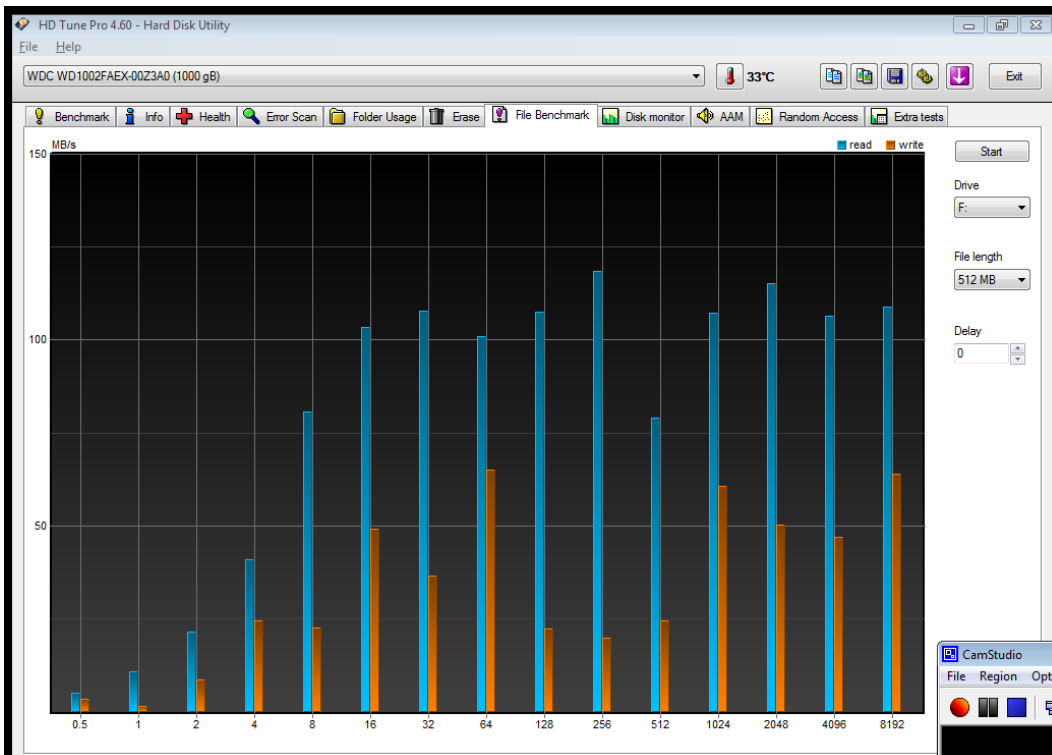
HD Tune Pro 4.60 - Hard Disk Utility

File Help

WDC WD1002FAEX-00Z3A0 (1000 gB)

33°C

Exit

Benchmark | Info | Health | Error Scan | Folder Usage | Erase | File Benchmark | Disk monitor | AAM | Random Access | Extra tests

MB/s

read write

150

100

50

0.5 1 2 4 8 16 32 64 128 256 512 1024 2048 4096 8192

Start

Drive

F:

File length

512 MB

Delay

0

CamStudio

File Region Opt